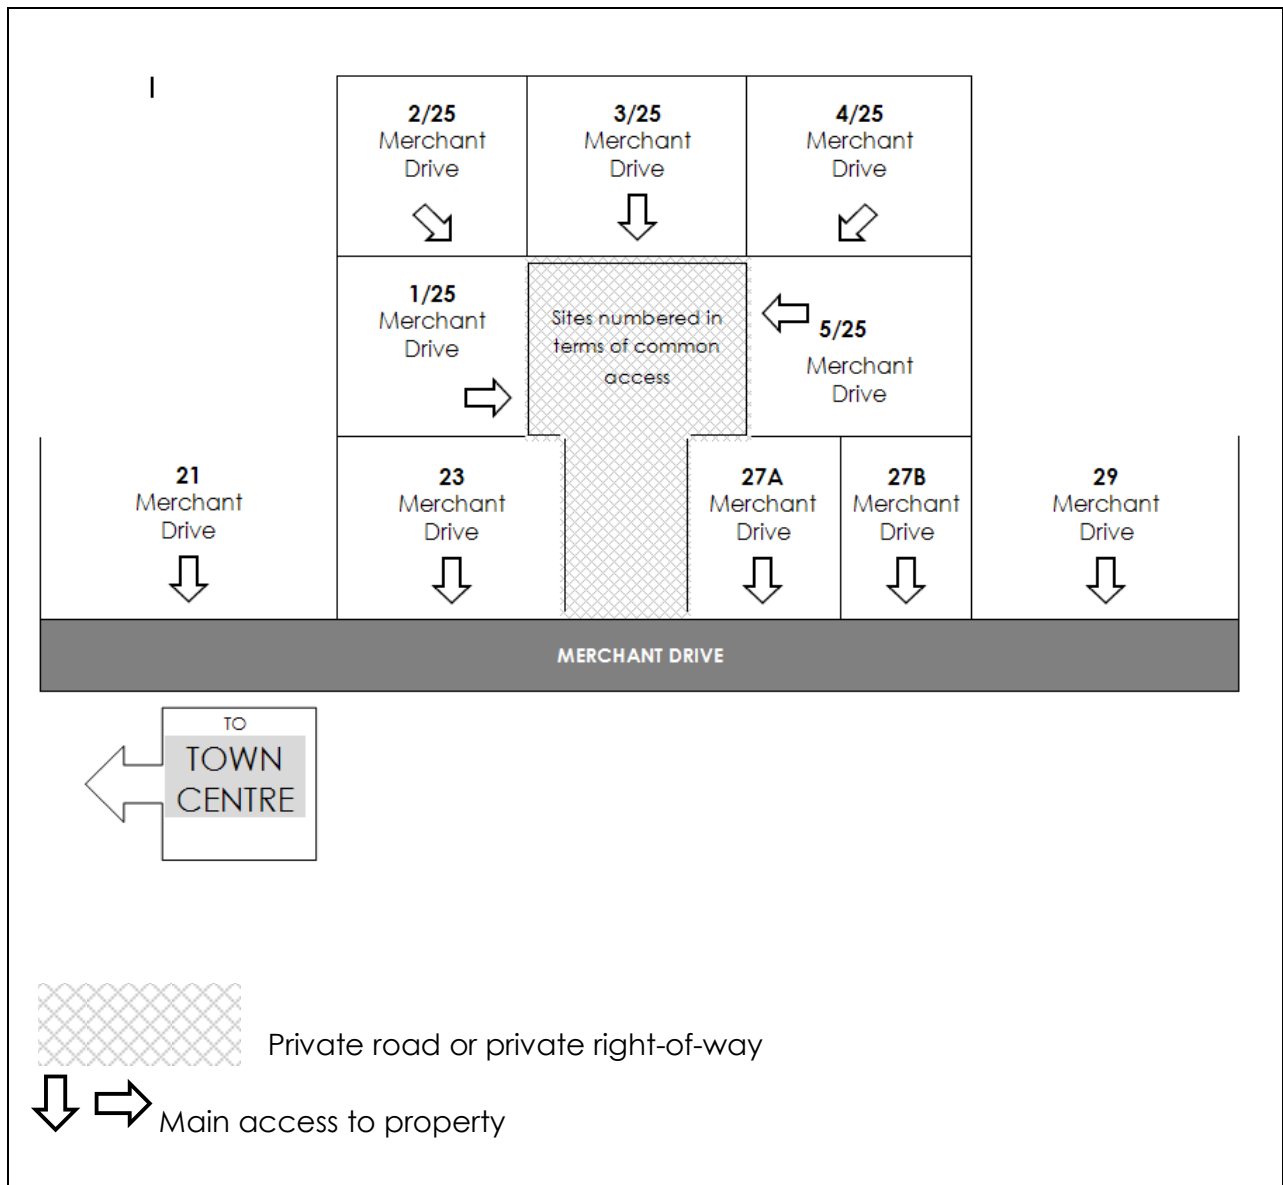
I

2/25 Merchant Drive

3/25 Merchant Drive

4/25 Merchant Drive

1/25 Merchant Drive

Sites numbered in terms of common access

5/25 Merchant Drive

21 Merchant Drive

23 Merchant Drive

27A Merchant Drive

27B Merchant Drive

29 Merchant Drive

MERCHANT DRIVE

TO TOWN CENTRE

Private road or private right-of-way

Main access to property